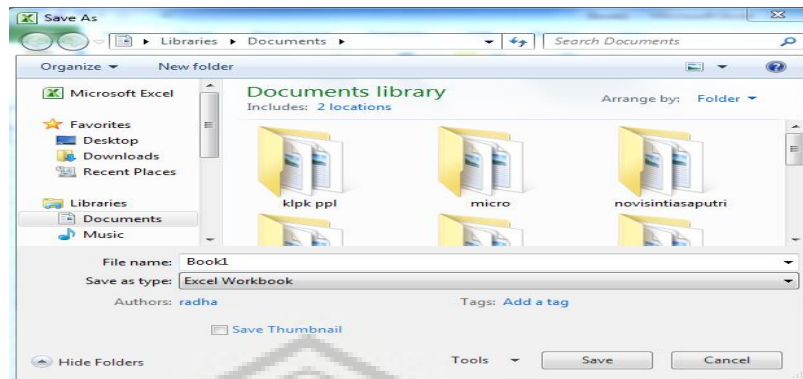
Save As

▸ Libraries ▸ Documents ▸

Search Documents

Organize ▾ New folder

Microsoft Excel

Favorites
Desktop
Downloads
Recent Places

Libraries
Documents
Music

Documents library
Includes: 2 locations

Arrange by: Folder ▾

klpk ppl
micro
novisintiasaputri

File name: Book1
Save as type: Excel Workbook
Authors: radha
Tags: Add a tag

Save Thumbnail

Hide Folders

Tools ▾
Save
Cancel